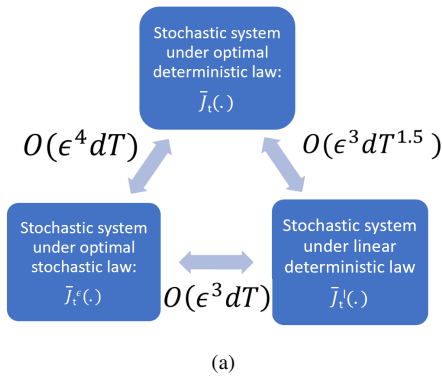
Stochastic system under optimal deterministic law: $\bar{J}_t(.)$

$O(\epsilon^4 dT)$

$O(\epsilon^3 dT^{1.5})$

Stochastic system under optimal stochastic law: $\bar{J}_t^{\epsilon}(.)$

$O(\epsilon^3 dT)$

Stochastic system under linear deterministic law $\bar{J}_t^{l}(.)$

(a)